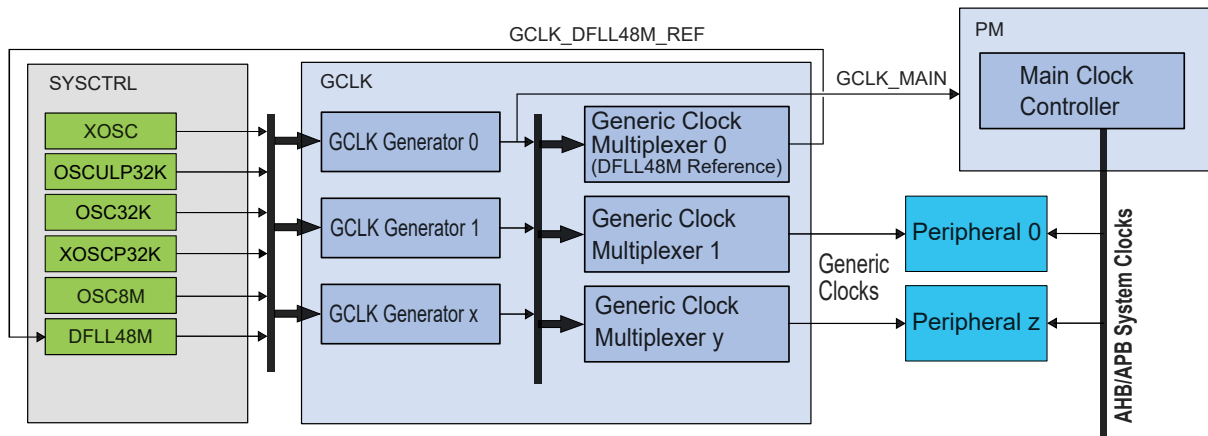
GCLK_DFLL48M_REF

PM

Main Clock Controller

SYSCTRL

GCLK

GCLK_MAIN

XOSC

OSCULP32K

OSC32K

XOSCP32K

OSC8M

DFLL48M

GCLK Generator 0

GCLK Generator 1

GCLK Generator x

Generic Clock Multiplexer 0 (DFLL48M Reference)

Generic Clock Multiplexer 1

Generic Clock Multiplexer y

Generic Clocks

Peripheral 0

Peripheral z

AHB/APB System Clocks